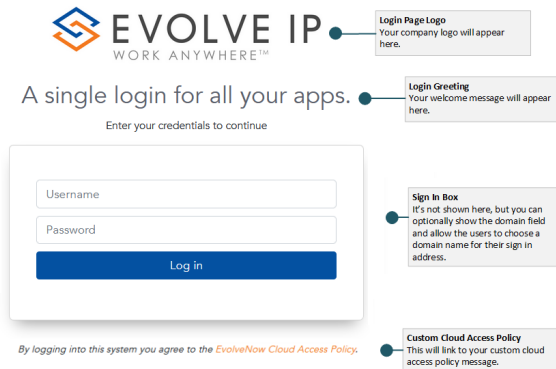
EVOLVE IP
WORK ANYWHERE™

Login Page Logo
Your company logo will appear here.

A single login for all your apps.

Login Greeting
Your welcome message will appear here.

Enter your credentials to continue

Username

Password

Log in

Sign In Box
It's not shown here, but you can optionally show the domain field and allow the users to choose a domain name for their sign in address.

By logging into this system you agree to the EvolveNow Cloud Access Policy.

Custom Cloud Access Policy
This will link to your custom cloud access policy message.